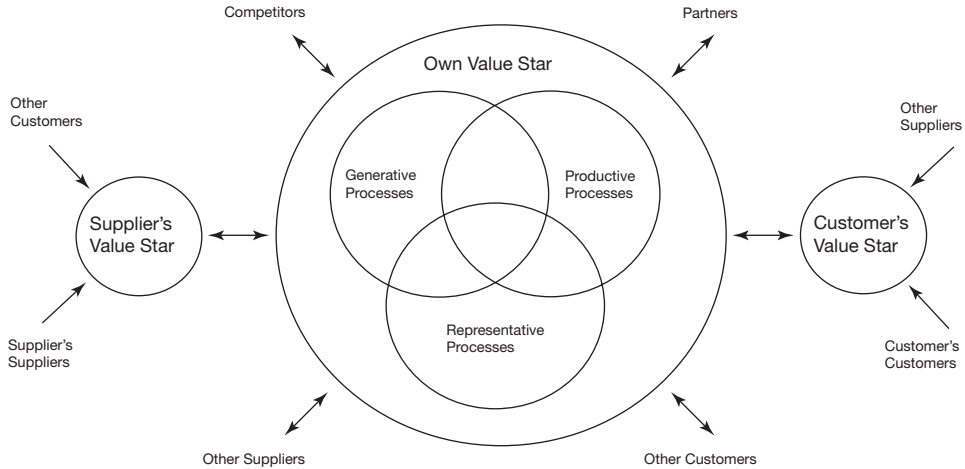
Competitors

Partners

Own Value Star

Other Customers

Other Suppliers

Generative Processes

Productive Processes

Supplier's Value Star

Customer's Value Star

Representative Processes

Supplier's Suppliers

Customer's Customers

Other Suppliers

Other Customers